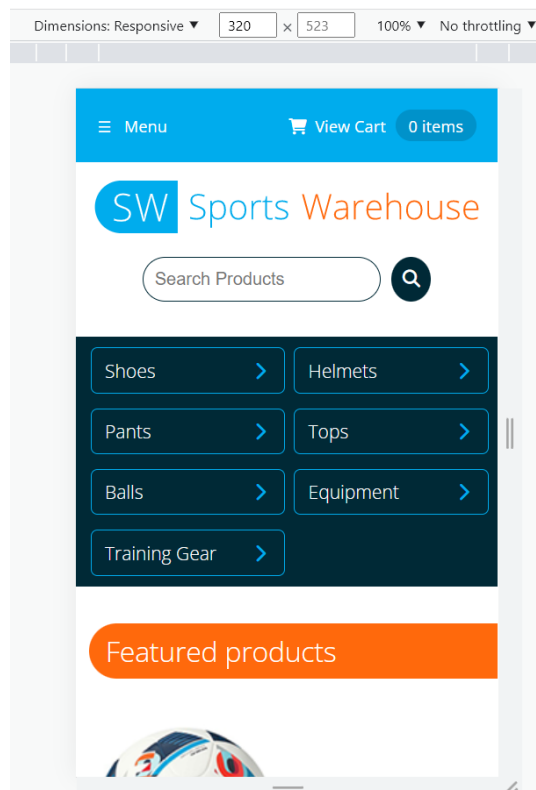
Dimensions: Responsive ▼ 320 × 523 100% ▼ No throttling ▼

Menu

View Cart 0 items

SW Sports Warehouse

Search Products

Shoes

Helmets

Pants

Tops

Balls

Equipment

Training Gear

Featured products